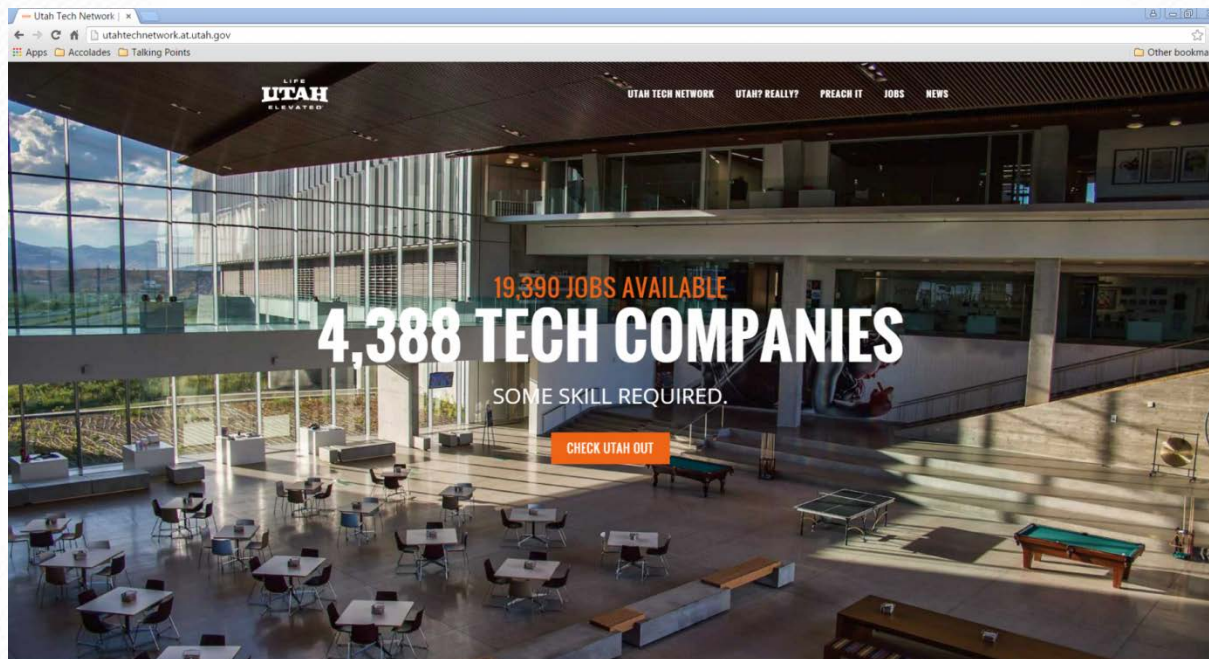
Utah Tech Network | ×

utahtechnetwork.at.utah.gov

Apps Accolades Talking Points

Other bookma

LIFE
UTAH
ELEVATED

UTAH TECH NETWORK UTAH? REALLY? PREACH IT JOBS NEWS

19,390 JOBS AVAILABLE
4,388 TECH COMPANIES
SOME SKILL REQUIRED.

CHECK UTAH OUT